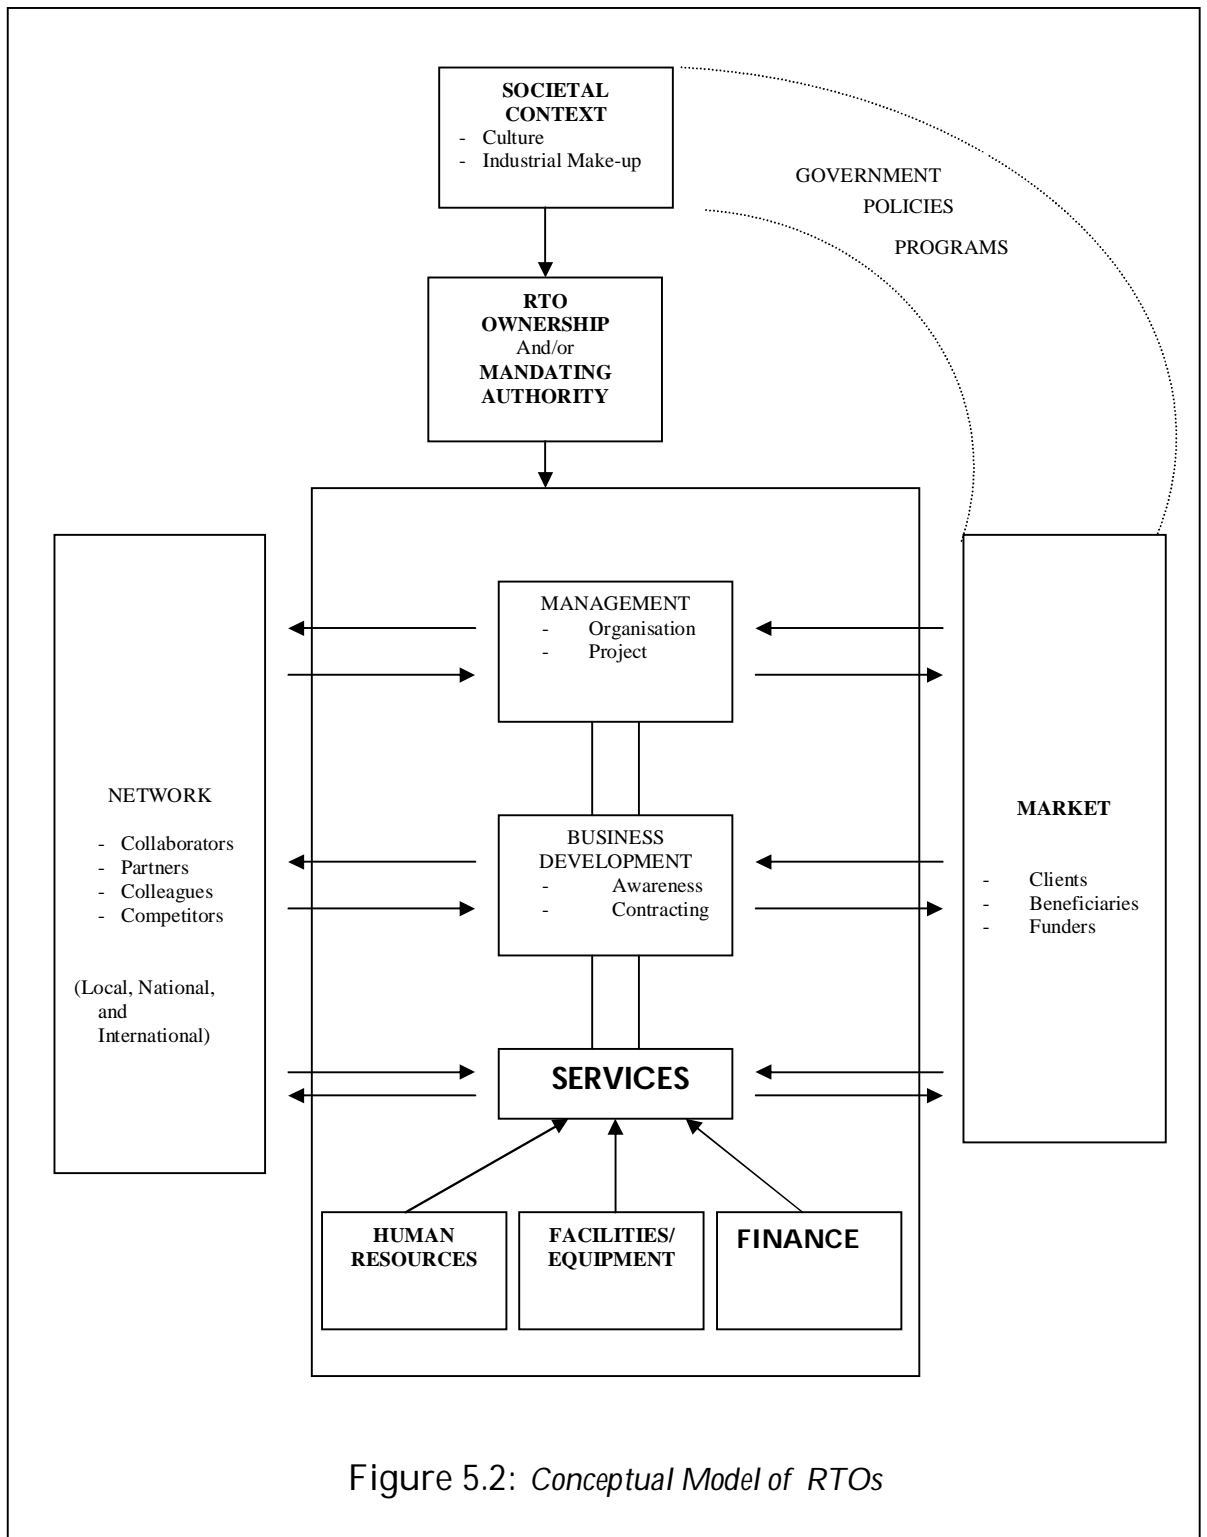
SOCIETAL CONTEXT
- Culture
- Industrial Make-up

GOVERNMENT
POLICIES
PROGRAMS

RTO OWNERSHIP And/or MANDATING AUTHORITY

NETWORK

- Collaborators
- Partners
- Colleagues
- Competitors

(Local, National, and International)

MANAGEMENT
- Organisation
- Project

BUSINESS DEVELOPMENT
- Awareness
- Contracting

SERVICES

MARKET

- Clients
- Beneficiaries
- Funders

HUMAN RESOURCES

FACILITIES/ EQUIPMENT

FINANCE

Figure 5.2: Conceptual Model of RTOs